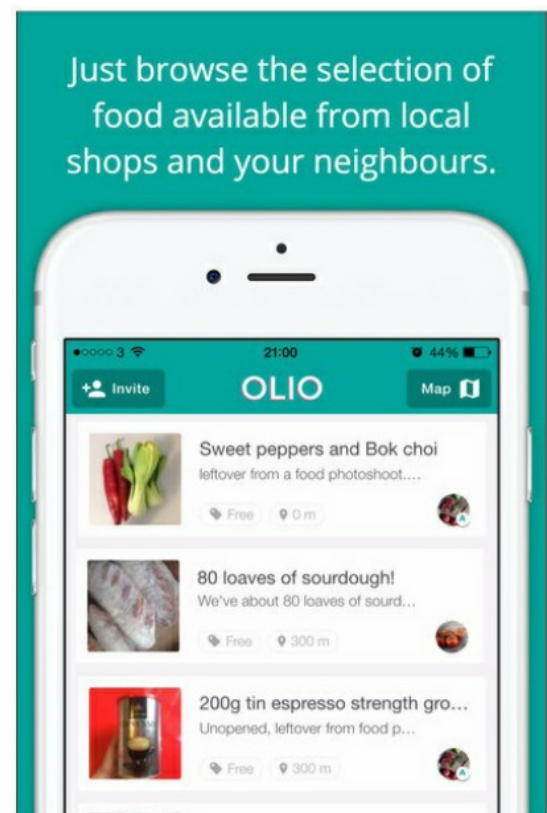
Just browse the selection of food available from local shops and your neighbours.

●○○○○ 3 21:00 44%

Invite OLIO Map

Sweet peppers and Bok choi
leftover from a food photoshoot....
Free 0 m

80 loaves of sourdough!
We've about 80 loaves of sourd...
Free 300 m

200g tin espresso strength gro...
Unopened, leftover from food p...
Free 300 m